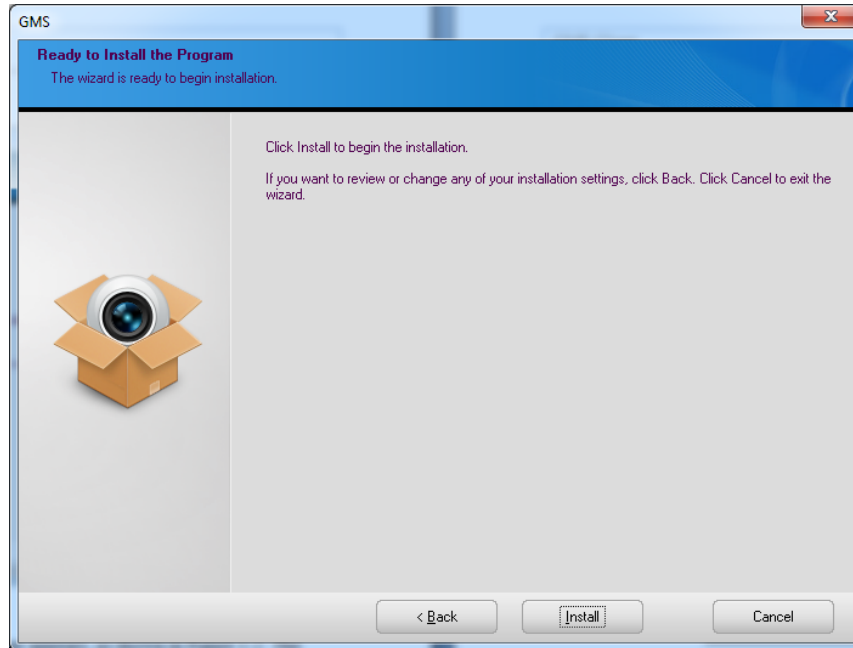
GMS

Ready to Install the Program

The wizard is ready to begin installation.

Click Install to begin the installation.

If you want to review or change any of your installation settings, click Back. Click Cancel to exit the wizard.

< Back

Install

Cancel